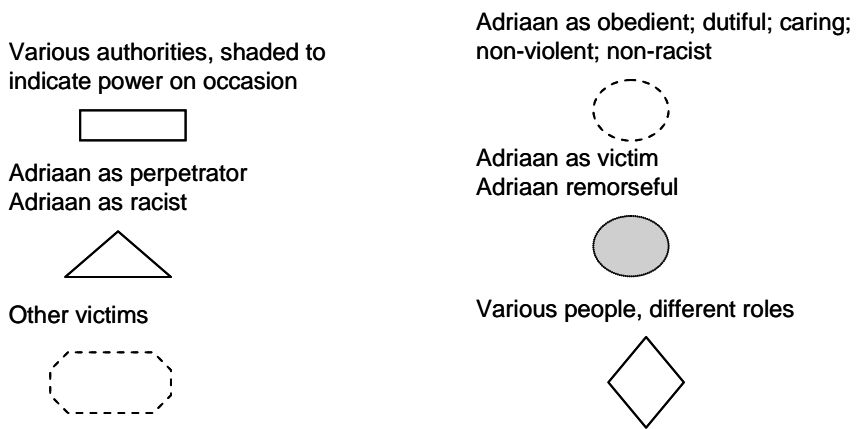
Various authorities, shaded to indicate power on occasion

Adriaan as perpetrator
Adriaan as racist

Other victims

Adriaan as obedient; dutiful; caring; non-violent; non-racist

Adriaan as victim
Adriaan remorseful

Various people, different roles